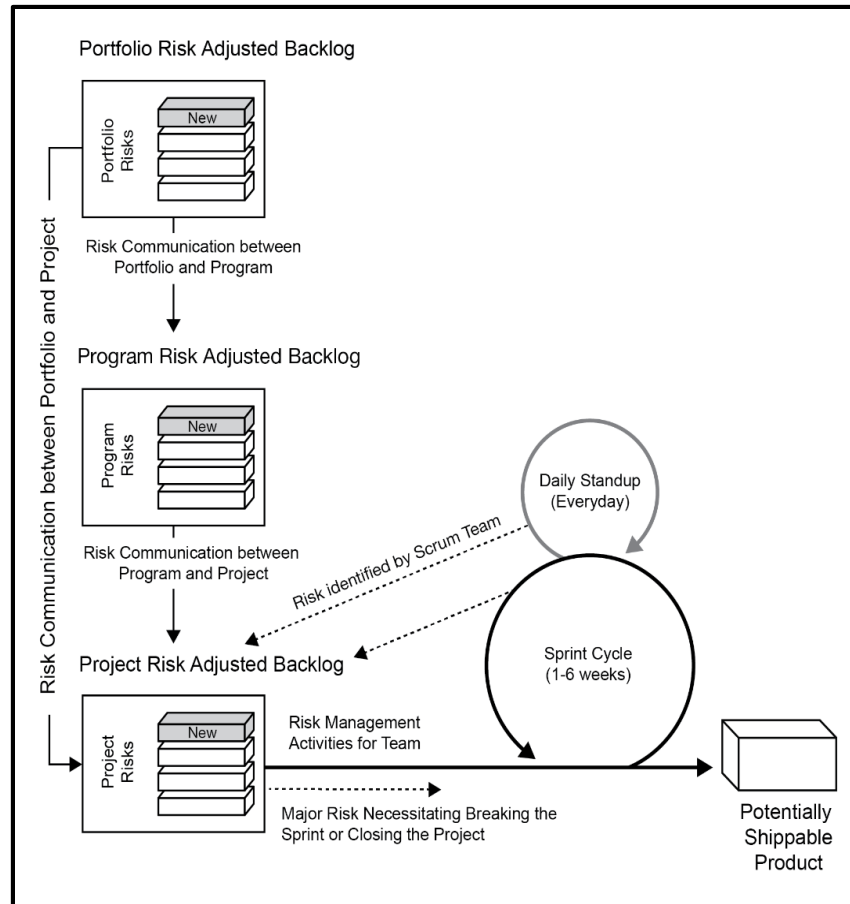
Portfolio Risk Adjusted Backlog

Portfolio Risks

New

Risk Communication between Portfolio and Program

Program Risk Adjusted Backlog

Program Risks

New

Risk Communication between Program and Project

Risk Communication between Portfolio and Project

Daily Standup (Everyday)

Risk identified by Scrum Team

Project Risk Adjusted Backlog

Sprint Cycle (1-6 weeks)

Project Risks

New

Risk Management Activities for Team

Major Risk Necessitating Breaking the Sprint or Closing the Project

Potentially Shippable Product